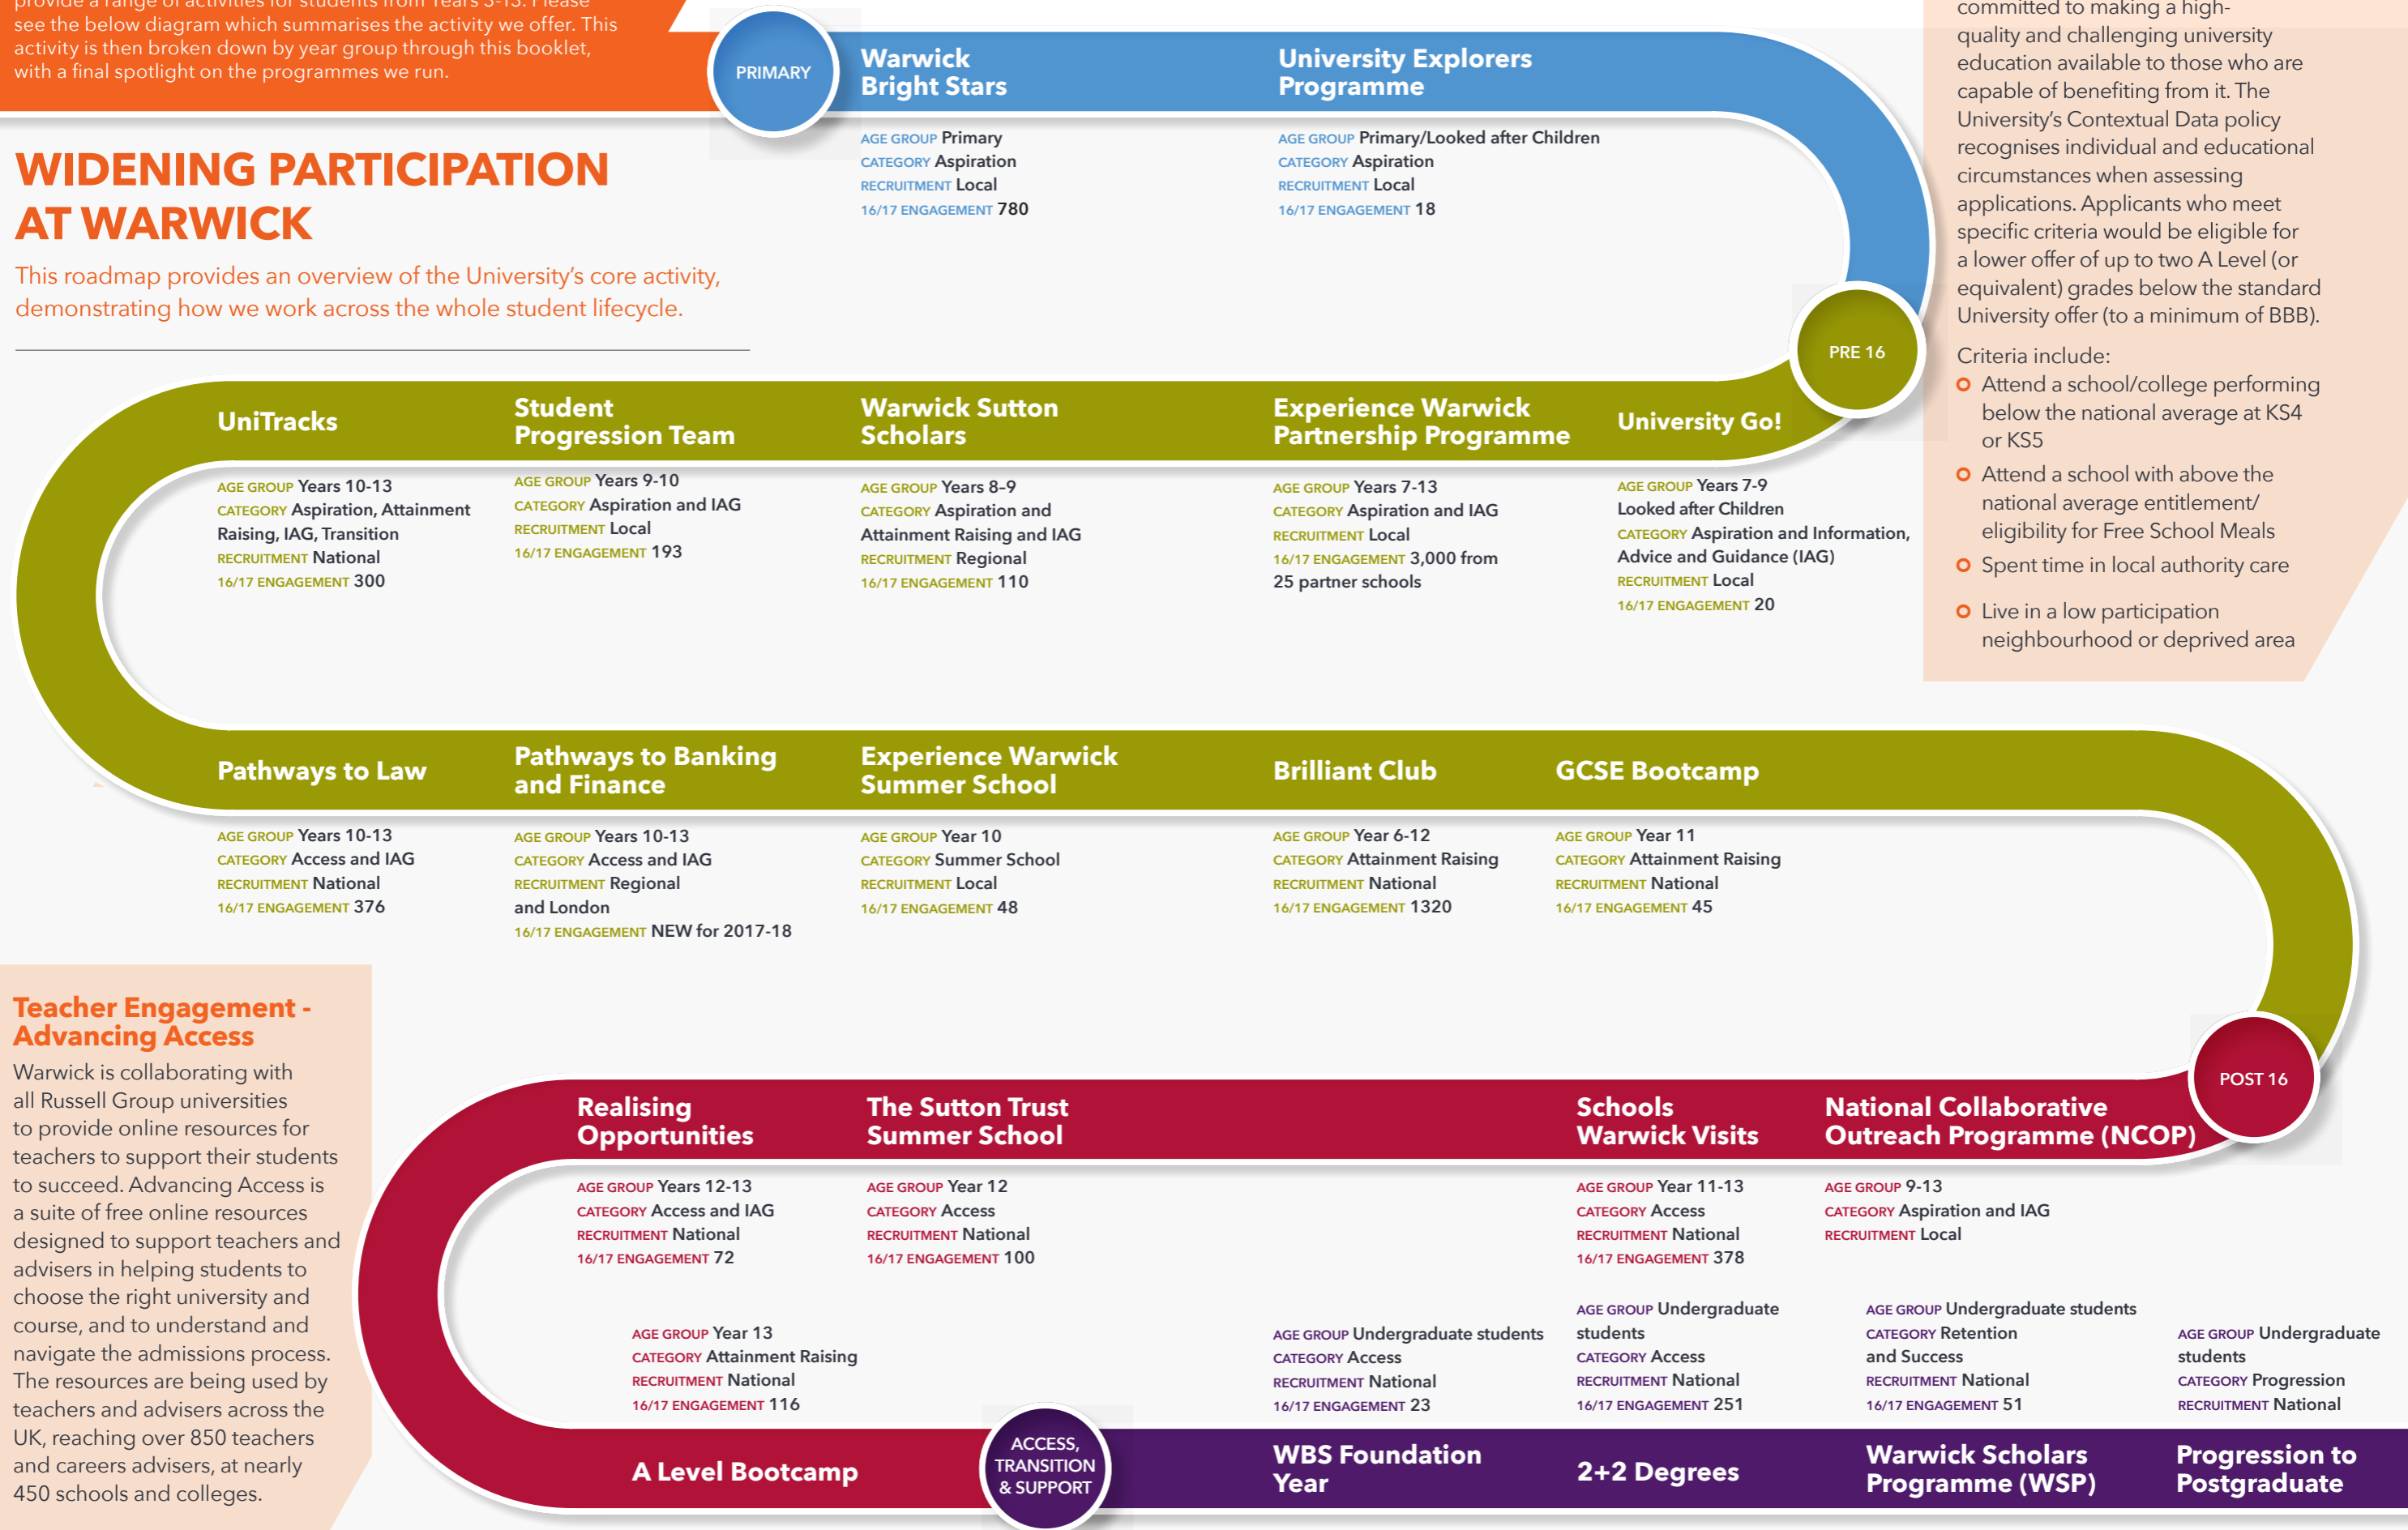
provide a range of activities for students from Years 3-13. Please see the below diagram which summarises the activity we offer. This activity is then broken down by year group through this booklet, with a final spotlight on the programmes we run.

WIDENING PARTICIPATION AT WARWICK

This roadmap provides an overview of the University's core activity, demonstrating how we work across the whole student lifecycle.

committed to making a high-quality and challenging university education available to those who are capable of benefiting from it. The University's Contextual Data policy recognises individual and educational circumstances when assessing applications. Applicants who meet specific criteria would be eligible for a lower offer of up to two A Level (or equivalent) grades below the standard University offer (to a minimum of BBB).

Criteria include:
- Attend a school/college performing below the national average at KS4 or KS5
- Attend a school with above the national average entitlement/ eligibility for Free School Meals
- Spent time in local authority care
- Live in a low participation neighbourhood or deprived area

PRIMARY

Warwick Bright Stars
AGE GROUP Primary
CATEGORY Aspiration
RECRUITMENT Local
16/17 ENGAGEMENT 780

University Explorers Programme
AGE GROUP Primary/Looked after Children
CATEGORY Aspiration
RECRUITMENT Local
16/17 ENGAGEMENT 18

PRE 16

UniTracks
AGE GROUP Years 10-13
CATEGORY Aspiration, Attainment Raising, IAG, Transition
RECRUITMENT National
16/17 ENGAGEMENT 300

Student Progression Team
AGE GROUP Years 9-10
CATEGORY Aspiration and IAG
RECRUITMENT Local
16/17 ENGAGEMENT 193

Warwick Sutton Scholars
AGE GROUP Years 8-9
CATEGORY Aspiration and Attainment Raising and IAG
RECRUITMENT Regional
16/17 ENGAGEMENT 110

Experience Warwick Partnership Programme
AGE GROUP Years 7-13
CATEGORY Aspiration and IAG
RECRUITMENT Local
16/17 ENGAGEMENT 3,000 from 25 partner schools

University Go!
AGE GROUP Years 7-9 Looked after Children
CATEGORY Aspiration and Information, Advice and Guidance (IAG)
RECRUITMENT Local
16/17 ENGAGEMENT 20

Pathways to Law
AGE GROUP Years 10-13
CATEGORY Access and IAG
RECRUITMENT National
16/17 ENGAGEMENT 376

Pathways to Banking and Finance
AGE GROUP Years 10-13
CATEGORY Access and IAG
RECRUITMENT Regional and London
16/17 ENGAGEMENT NEW for 2017-18

Experience Warwick Summer School
AGE GROUP Year 10
CATEGORY Summer School
RECRUITMENT Local
16/17 ENGAGEMENT 48

Brilliant Club
AGE GROUP Year 6-12
CATEGORY Attainment Raising
RECRUITMENT National
16/17 ENGAGEMENT 1320

GCSE Bootcamp
AGE GROUP Year 11
CATEGORY Attainment Raising
RECRUITMENT National
16/17 ENGAGEMENT 45

Teacher Engagement - Advancing Access
Warwick is collaborating with all Russell Group universities to provide online resources for teachers to support their students to succeed. Advancing Access is a suite of free online resources designed to support teachers and advisers in helping students to choose the right university and course, and to understand and navigate the admissions process. The resources are being used by teachers and advisers across the UK, reaching over 850 teachers and careers advisers, at nearly 450 schools and colleges.

POST 16

Realising Opportunities
AGE GROUP Years 12-13
CATEGORY Access and IAG
RECRUITMENT National
16/17 ENGAGEMENT 72

The Sutton Trust Summer School
AGE GROUP Year 12
CATEGORY Access
RECRUITMENT National
16/17 ENGAGEMENT 100

Schools Warwick Visits
AGE GROUP Year 11-13
CATEGORY Access
RECRUITMENT National
16/17 ENGAGEMENT 378

National Collaborative Outreach Programme (NCOP)
AGE GROUP 9-13
CATEGORY Aspiration and IAG
RECRUITMENT Local

AGE GROUP Year 13
CATEGORY Attainment Raising
RECRUITMENT National
16/17 ENGAGEMENT 116
A Level Bootcamp

ACCESS, TRANSITION & SUPPORT

AGE GROUP Undergraduate students
CATEGORY Access
RECRUITMENT National
16/17 ENGAGEMENT 23
WBS Foundation Year

AGE GROUP Undergraduate students
CATEGORY Access
RECRUITMENT National
16/17 ENGAGEMENT 251
2+2 Degrees

AGE GROUP Undergraduate students
CATEGORY Retention and Success
RECRUITMENT National
16/17 ENGAGEMENT 51
Warwick Scholars Programme (WSP)

AGE GROUP Undergraduate students
CATEGORY Progression
RECRUITMENT National
Progression to Postgraduate